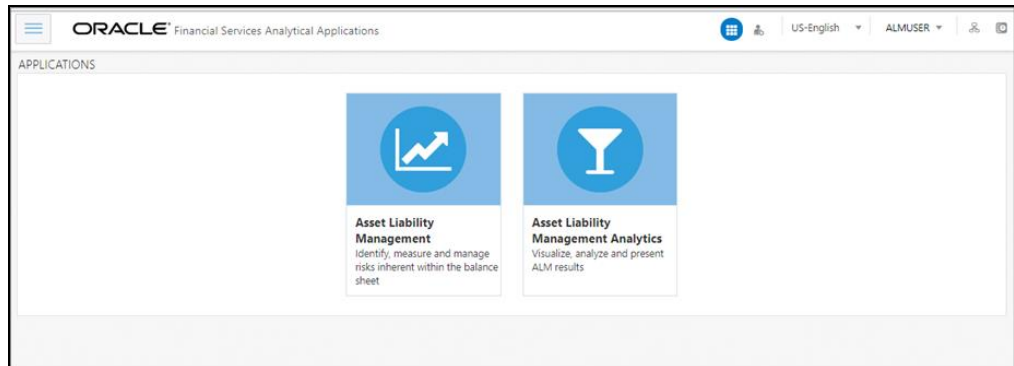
ORACLE® Financial Services Analytical Applications

US-English ▾ ALMUSER ▾

APPLICATIONS

Asset Liability Management
Identify, measure and manage risks inherent within the balance sheet

Asset Liability Management Analytics
Visualize, analyze and present ALM results